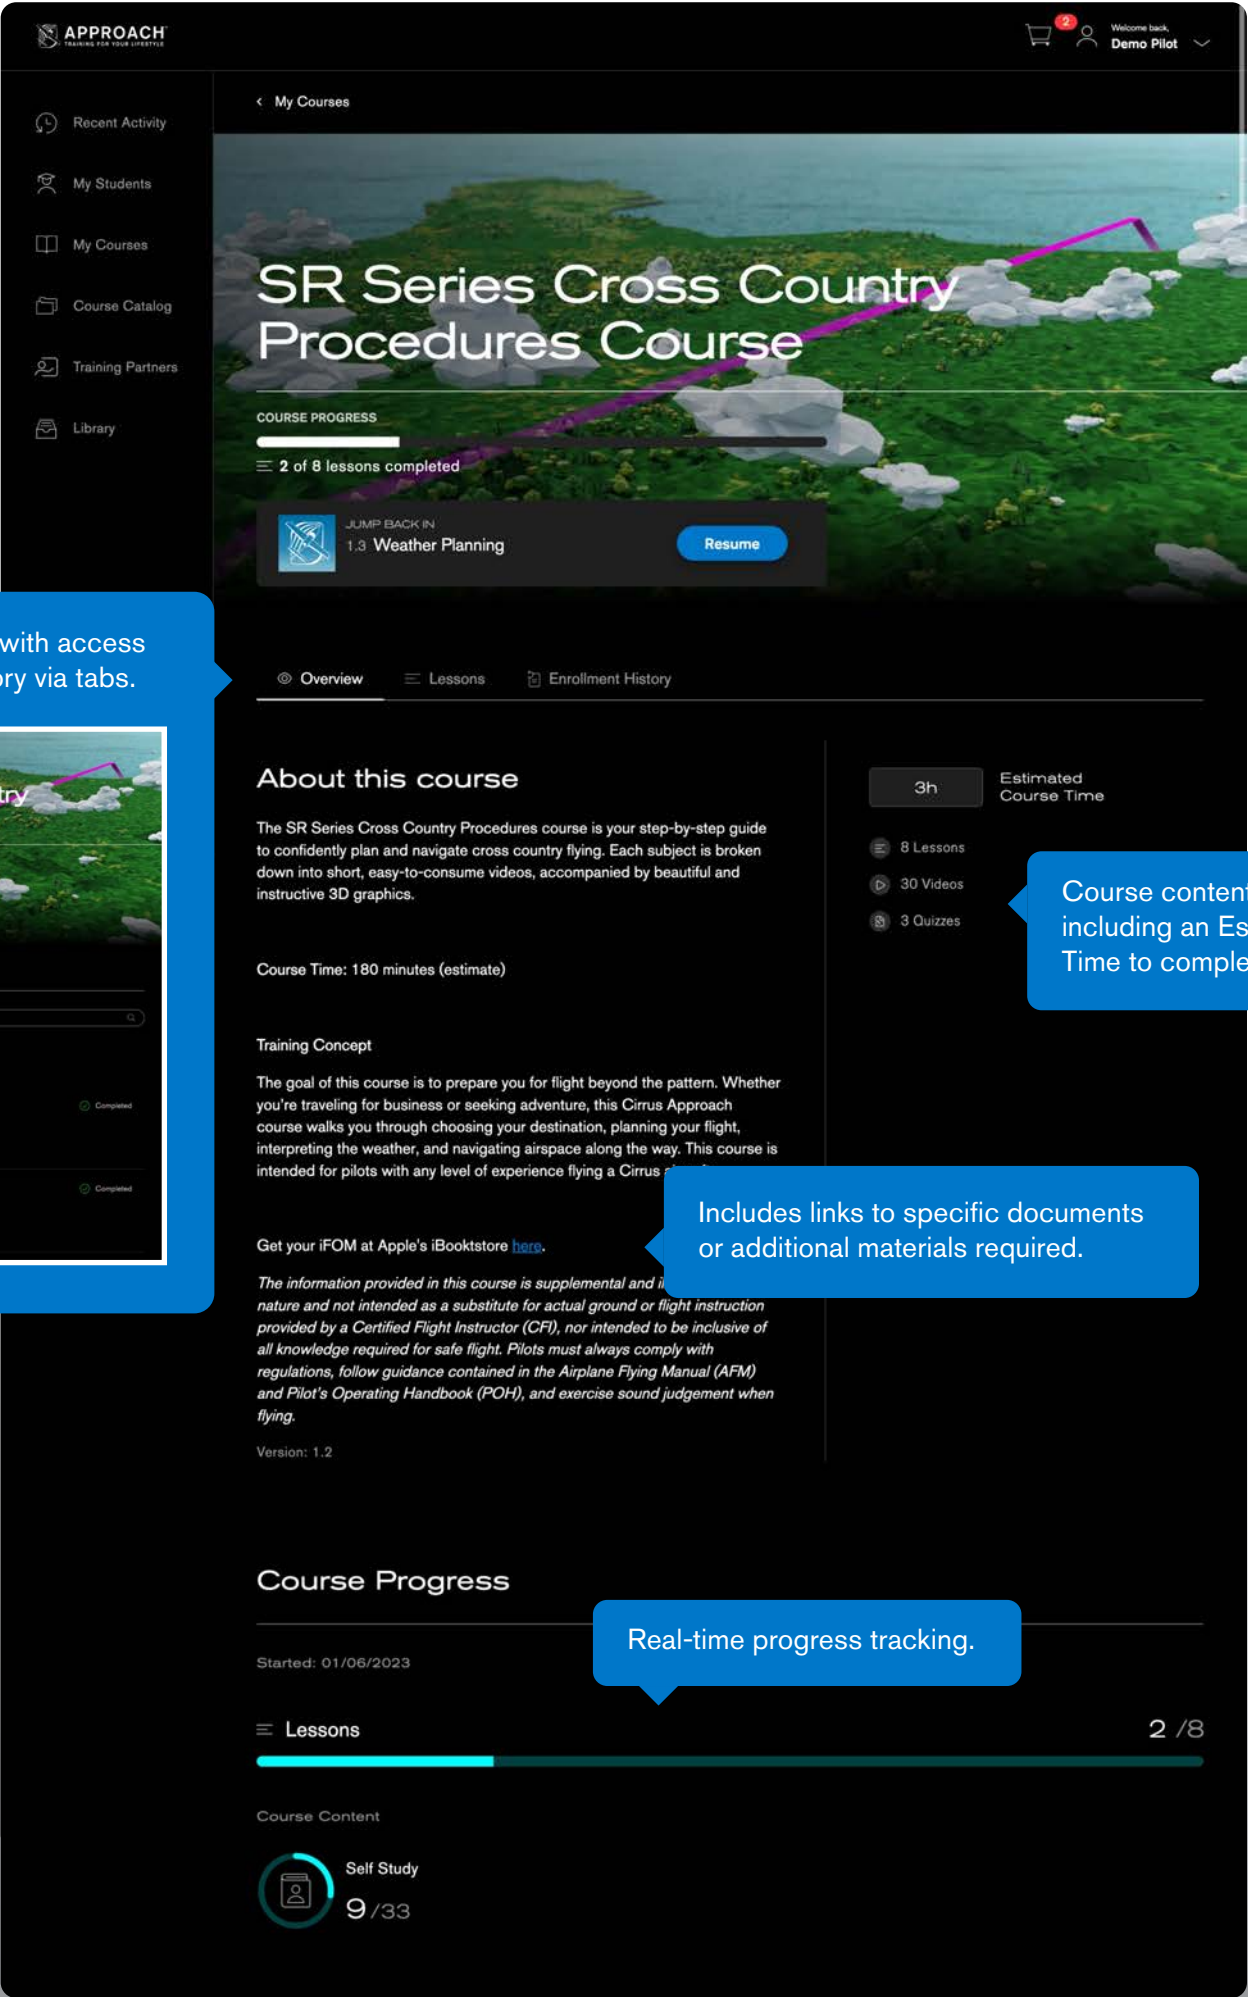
APPROACH
TRAINING FOR YOUR LIFESTYLE

2

Welcome back,
Demo Pilot

Recent Activity
My Students
My Courses
Course Catalog
Training Partners
Library

< My Courses

SR Series Cross Country Procedures Course

COURSE PROGRESS
2 of 8 lessons completed

JUMP BACK IN
1.3 Weather Planning
Resume

with access
ry via tabs.

try

Completed
Completed

Overview
Lessons
Enrollment History

About this course

The SR Series Cross Country Procedures course is your step-by-step guide to confidently plan and navigate cross country flying. Each subject is broken down into short, easy-to-consume videos, accompanied by beautiful and instructive 3D graphics.

Course Time: 180 minutes (estimate)

Training Concept

The goal of this course is to prepare you for flight beyond the pattern. Whether you're traveling for business or seeking adventure, this Cirrus Approach course walks you through choosing your destination, planning your flight, interpreting the weather, and navigating airspace along the way. This course is intended for pilots with any level of experience flying a Cirrus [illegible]

Get your iFOM at Apple's iBookstore here.

The information provided in this course is supplemental and i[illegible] nature and not intended as a substitute for actual ground or flight instruction provided by a Certified Flight Instructor (CFI), nor intended to be inclusive of all knowledge required for safe flight. Pilots must always comply with regulations, follow guidance contained in the Airplane Flying Manual (AFM) and Pilot's Operating Handbook (POH), and exercise sound judgement when flying.

Version: 1.2

3h
Estimated Course Time

8 Lessons
30 Videos
3 Quizzes

Course conten
including an Es
Time to comple

Includes links to specific documents or additional materials required.

Course Progress

Real-time progress tracking.

Started: 01/06/2023

Lessons
2 /8

Course Content

Self Study
9 /33